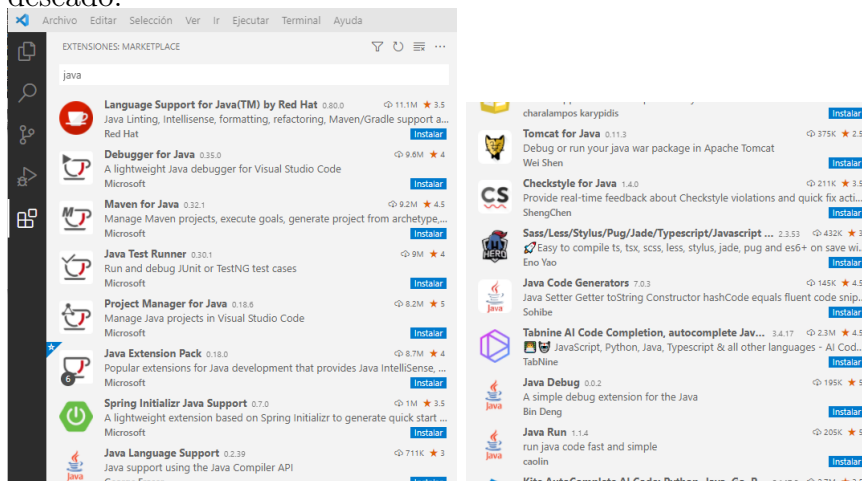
deseado.

Archivo Editar Selección Ver Ir Ejecutar Terminal Ayuda

EXTENSIONES: MARKETPLACE

java

Language Support for Java(TM) by Red Hat 0.80.0 11.1M ★ 3.5
Java Linting, Intellisense, formatting, refactoring, Maven/Gradle support a...
Red Hat Instalar

Debugger for Java 0.35.0 9.6M ★ 4
A lightweight Java debugger for Visual Studio Code
Microsoft Instalar

Maven for Java 0.32.1 9.2M ★ 4.5
Manage Maven projects, execute goals, generate project from archetype,...
Microsoft Instalar

Java Test Runner 0.30.1 9M ★ 4
Run and debug JUnit or TestNG test cases
Microsoft Instalar

Project Manager for Java 0.18.6 8.2M ★ 5
Manage Java projects in Visual Studio Code
Microsoft Instalar

Java Extension Pack 0.18.0 8.7M ★ 4
Popular extensions for Java development that provides Java IntelliSense, ...
Microsoft Instalar

Spring Initializr Java Support 0.7.0 1M ★ 3.5
A lightweight extension based on Spring Initializr to generate quick start ...
Microsoft Instalar

Java Language Support 0.2.39 711K ★ 3
Java support using the Java Compiler API

charalampos karypidis Instalar

Tomcat for Java 0.11.3 375K ★ 2.5
Debug or run your java war package in Apache Tomcat
Wei Shen Instalar

Checkstyle for Java 1.4.0 211K ★ 3.5
Provide real-time feedback about Checkstyle violations and quick fix acti...
ShengChen Instalar

Sass/Less/Stylus/Pug/Jade/Typescript/Javascript ... 2.3.53 432K ★ 4.5
Easy to compile ts, tsx, scss, less, stylus, jade, pug and es6+ on save wi...
Eno Yao Instalar

Java Code Generators 7.0.3 145K ★ 4.5
Java Setter Getter toString Constructor hashCode equals fluent code snip...
Sohibe Instalar

Tabnine AI Code Completion, autocomplete Jav... 3.4.17 2.3M ★ 4.5
JavaScript, Python, Java, Typescript & all other languages - AI Cod...
TabNine Instalar

Java Debug 0.0.2 195K ★ 5
A simple debug extension for the Java
Bin Deng Instalar

Java Run 1.1.4 205K ★ 5
run java code fast and simple
caolin Instalar